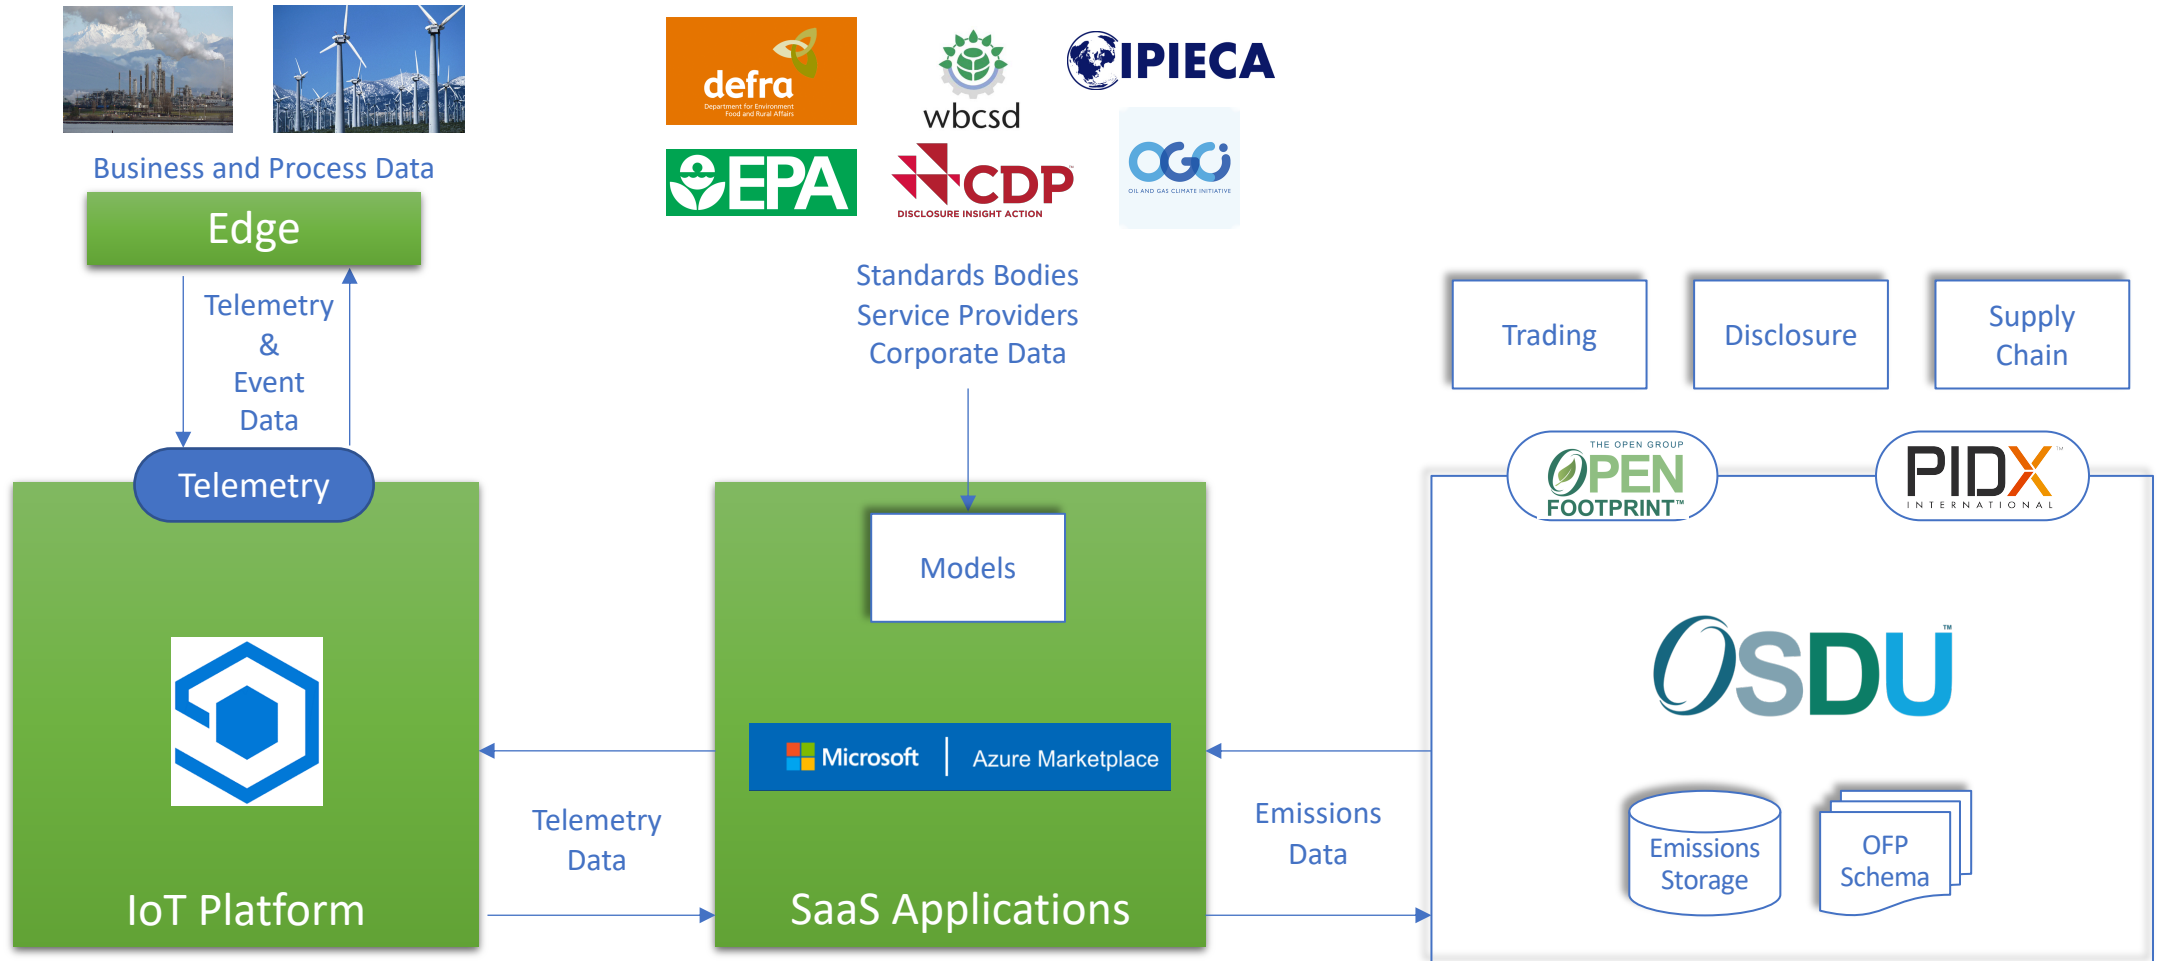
Business and Process Data

Edge

Telemetry & Event Data

Telemetry

IoT Platform

defra
Department for Environment Food and Rural Affairs

wbcsd

IPIECA

EPA

CDP
DISCLOSURE INSIGHT ACTION

OGCI
OIL AND GAS CLIMATE INITIATIVE

Standards Bodies
Service Providers
Corporate Data

Models

Microsoft | Azure Marketplace

SaaS Applications

Telemetry Data

Emissions Data

Trading

Disclosure

Supply Chain

THE OPEN GROUP
OPEN FOOTPRINT™

PIDX
INTERNATIONAL

OSDU™

Emissions Storage

OFP Schema